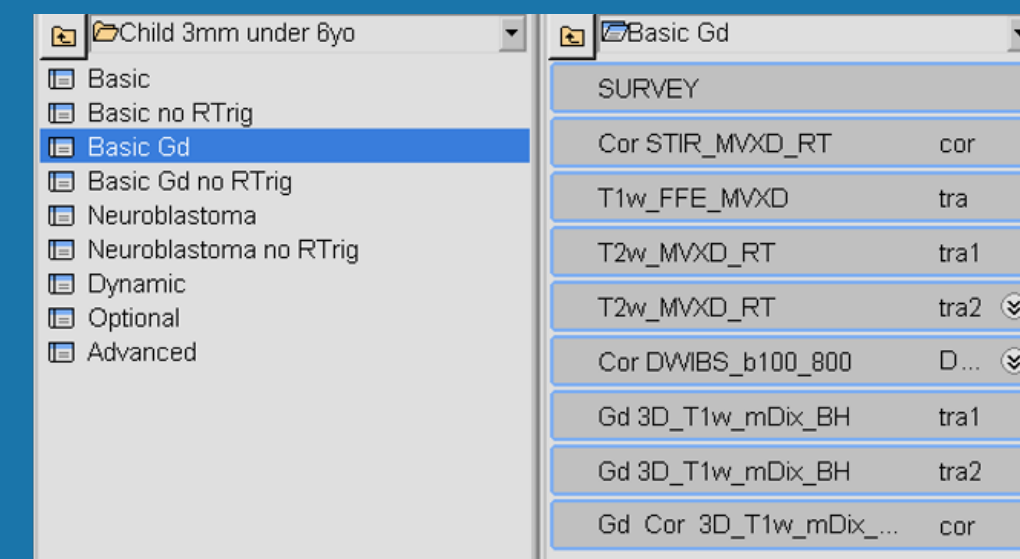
Child 3mm under 6yo

Basic
Basic no RTrig
Basic Gd
Basic Gd no RTrig
Neuroblastoma
Neuroblastoma no RTrig
Dynamic
Optional
Advanced

Basic Gd

| | |
|---|---|
| SURVEY | |
| Cor STIR_MVXD_RT | cor |
| T1w_FFE_MVXD | tra |
| T2w_MVXD_RT | tra1 |
| T2w_MVXD_RT | tra2 |
| Cor DWIBS_b100_800 | D... |
| Gd 3D_T1w_mDix_BH | tra1 |
| Gd 3D_T1w_mDix_BH | tra2 |
| Gd Cor 3D_T1w_mDix_... | cor |